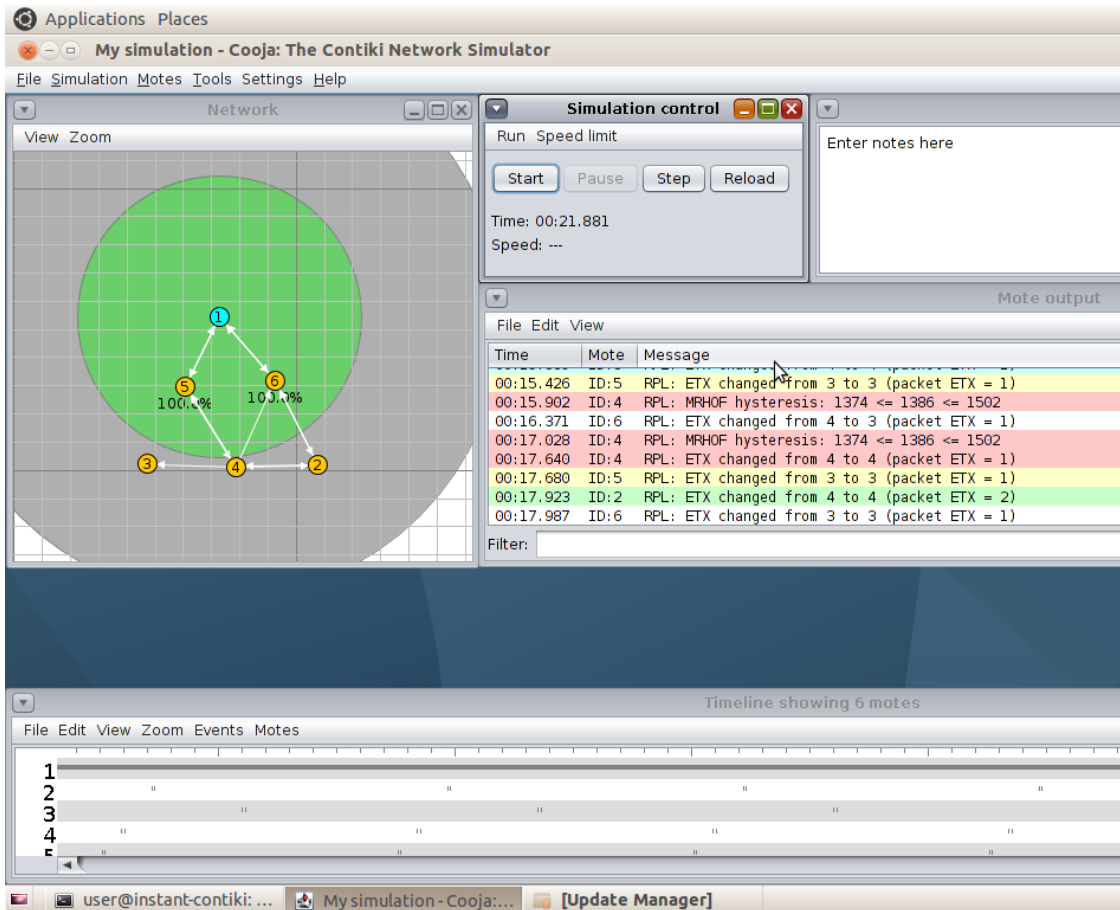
Applications Places

My simulation - Cooja: The Contiki Network Simulator

File Simulation Motes Tools Settings Help

Network

View Zoom

1
5
100.0%
6
100.0%
3
4
2

Simulation control

Run Speed limit

Start Pause Step Reload

Time: 00:21.881

Speed: ---

Enter notes here

Mote output

File Edit View

| Time | Mote | Message |
|---|---|---|
| 00:15.426 | ID:5 | RPL: ETX changed from 3 to 3 (packet ETX = 1) |
| 00:15.902 | ID:4 | RPL: MRHOF hysteresis: 1374 <= 1386 <= 1502 |
| 00:16.371 | ID:6 | RPL: ETX changed from 4 to 3 (packet ETX = 1) |
| 00:17.028 | ID:4 | RPL: MRHOF hysteresis: 1374 <= 1386 <= 1502 |
| 00:17.640 | ID:4 | RPL: ETX changed from 4 to 4 (packet ETX = 1) |
| 00:17.680 | ID:5 | RPL: ETX changed from 3 to 3 (packet ETX = 1) |
| 00:17.923 | ID:2 | RPL: ETX changed from 4 to 4 (packet ETX = 2) |
| 00:17.987 | ID:6 | RPL: ETX changed from 3 to 3 (packet ETX = 1) |

Filter:

Timeline showing 6 motes

File Edit View Zoom Events Motes

1
2
3
4
5

user@instant-contiki: ... My simulation - Cooja:... [Update Manager]